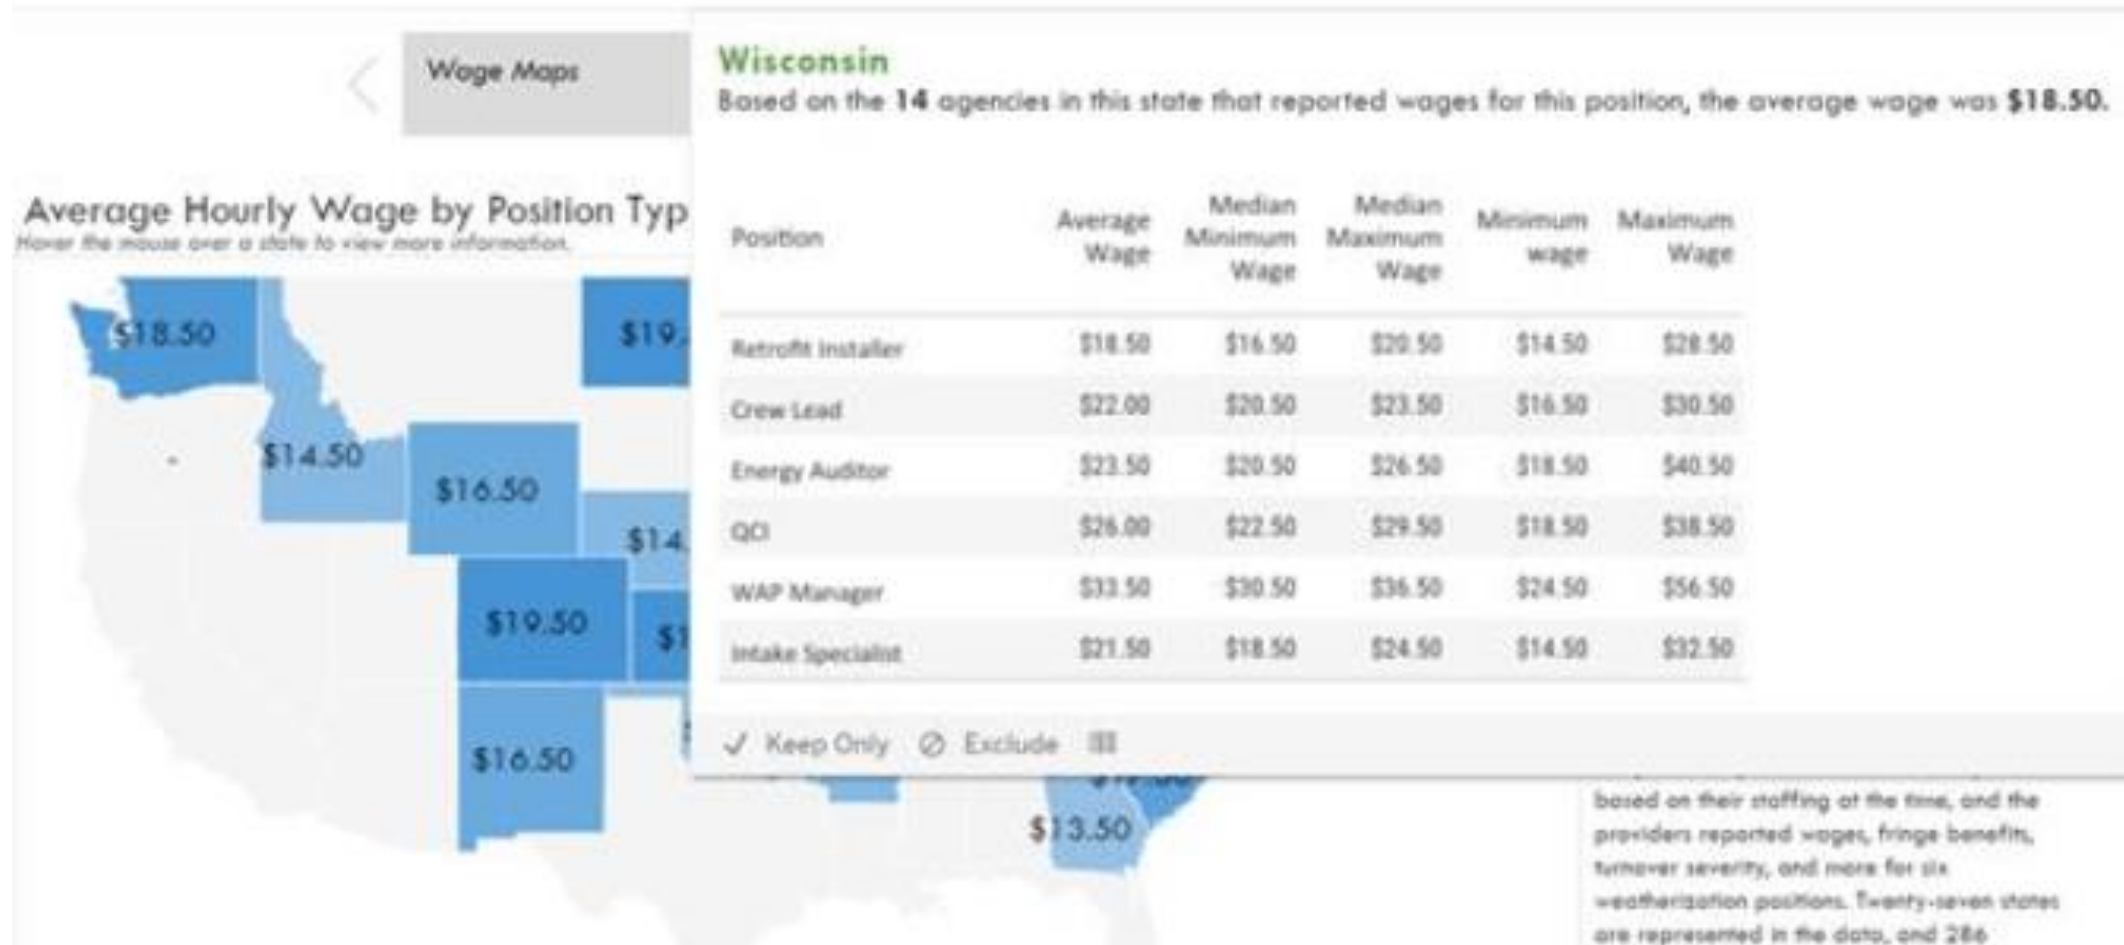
Wage Maps

Average Hourly Wage by Position Typ
Hover the mouse over a state to view more information.

$18.50
$19.
$14.50
$16.50
$14.
$19.50
$1
$16.50
$13.50

Wisconsin
Based on the **14** agencies in this state that reported wages for this position, the average wage was **$18.50.**

| Position | Average Wage | Median Minimum Wage | Median Maximum Wage | Minimum wage | Maximum Wage |
|---|---|---|---|---|---|
| Retrofit Installer | $18.50 | $16.50 | $20.50 | $14.50 | $28.50 |
| Crew Lead | $22.00 | $20.50 | $23.50 | $16.50 | $30.50 |
| Energy Auditor | $23.50 | $20.50 | $26.50 | $18.50 | $40.50 |
| QCI | $26.00 | $22.50 | $29.50 | $18.50 | $38.50 |
| WAP Manager | $33.50 | $30.50 | $36.50 | $24.50 | $56.50 |
| Intake Specialist | $21.50 | $18.50 | $24.50 | $14.50 | $32.50 |

✓ Keep Only ⊘ Exclude

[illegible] based on their staffing at the time, and the providers reported wages, fringe benefits, turnover severity, and more for six weatherization positions. Twenty-seven states are represented in the data, and 286